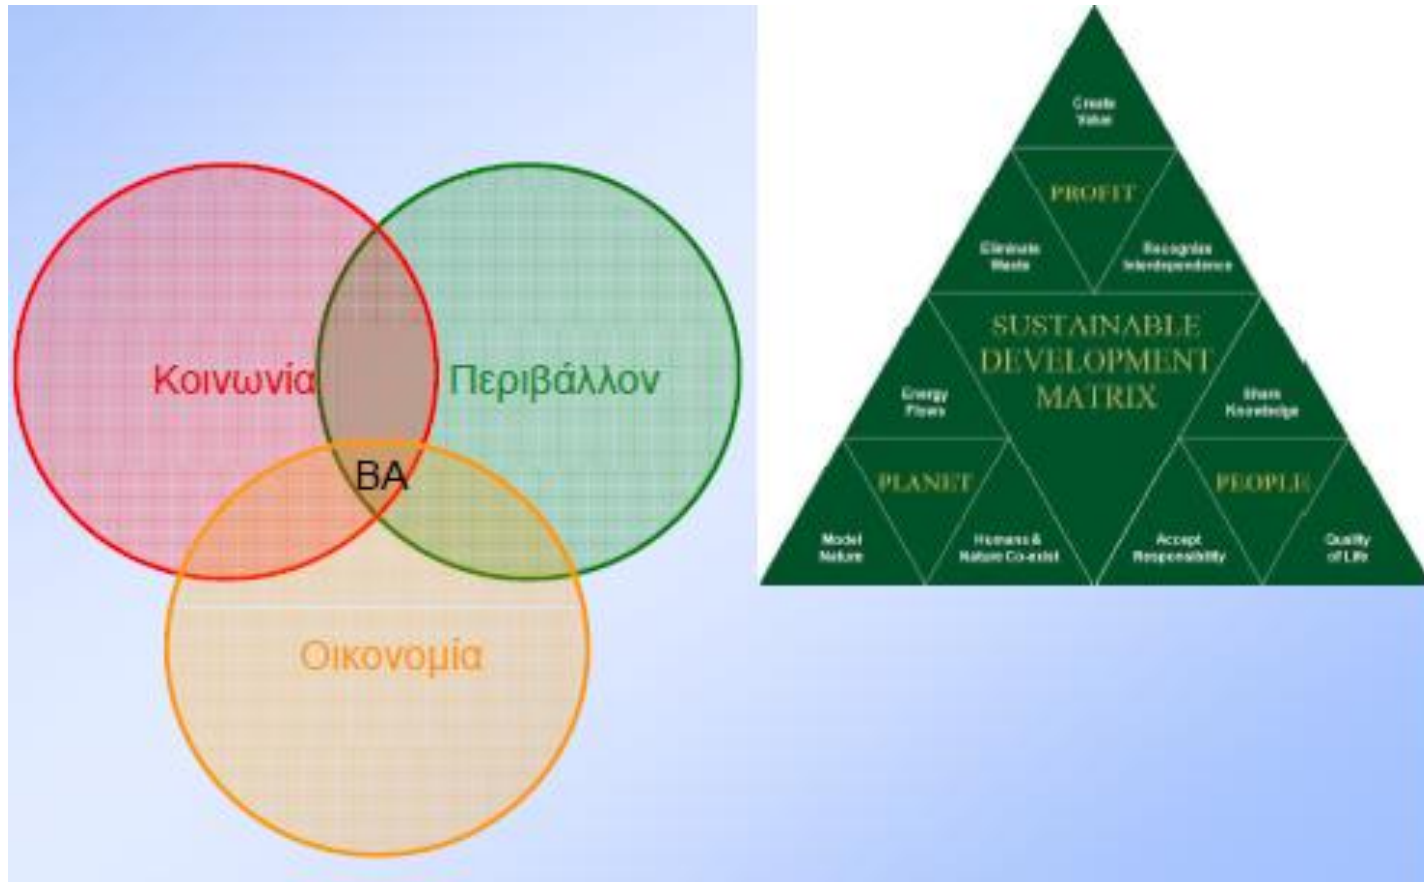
Κοινωνία

Περιβάλλον

ΒΑ

Οικονομία

Create Value

PROFIT

Eliminate Waste

Recognize Interdependence

SUSTAINABLE DEVELOPMENT MATRIX

Energy Flows

Share Knowledge

PLANET

PEOPLE

Model Nature

Humans & Nature Co-exist

Accept Responsibility

Quality of Life